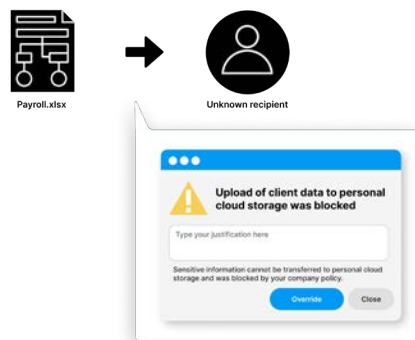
Payroll.xlsx

Unknown recipient

Upload of client data to personal cloud storage was blocked

Type your justification here

Sensitive information cannot be transferred to personal cloud storage and was blocked by your company policy.

Override

Close